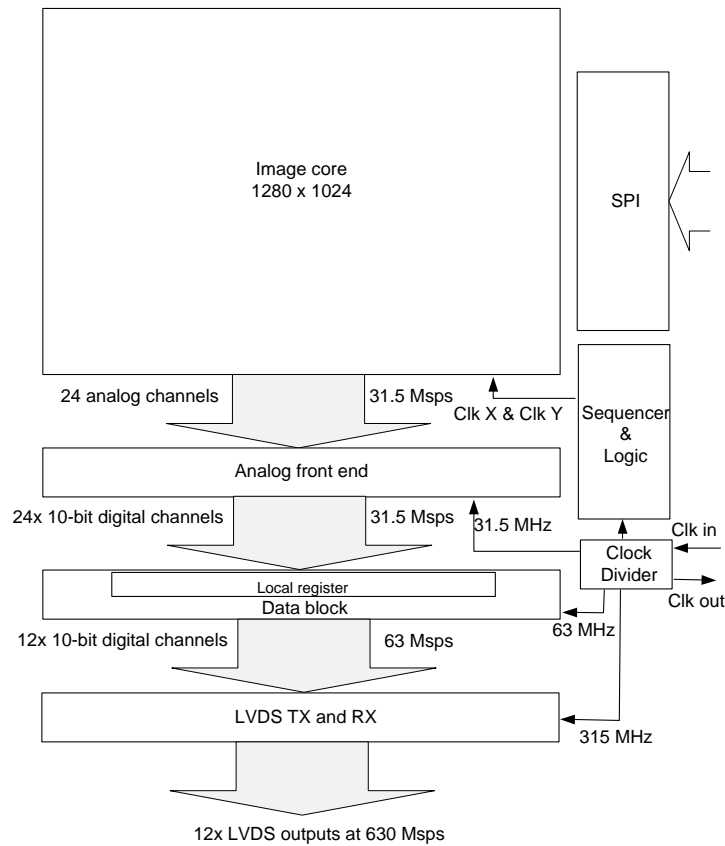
Image core
1280 x 1024

SPI

24 analog channels

31.5 Msps

Clk X & Clk Y

Sequencer
&
Logic

Analog front end

24x 10-bit digital channels

31.5 Msps

31.5 MHz

Clk in

Clock
Divider

Local register

Data block

Clk out

12x 10-bit digital channels

63 Msps

63 MHz

LVDS TX and RX

315 MHz

12x LVDS outputs at 630 Msps